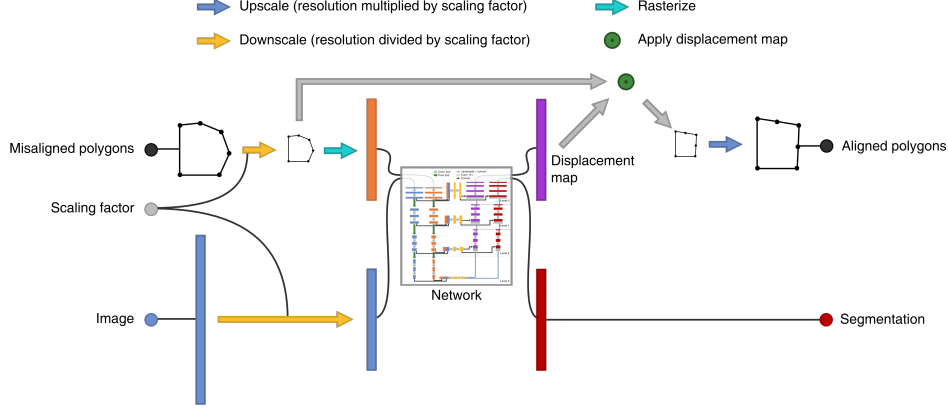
Upscale (resolution multiplied by scaling factor)

Rasterize

Downscale (resolution divided by scaling factor)

Apply displacement map

Misaligned polygons

Scaling factor

Image

Network

Displacement map

Aligned polygons

Segmentation